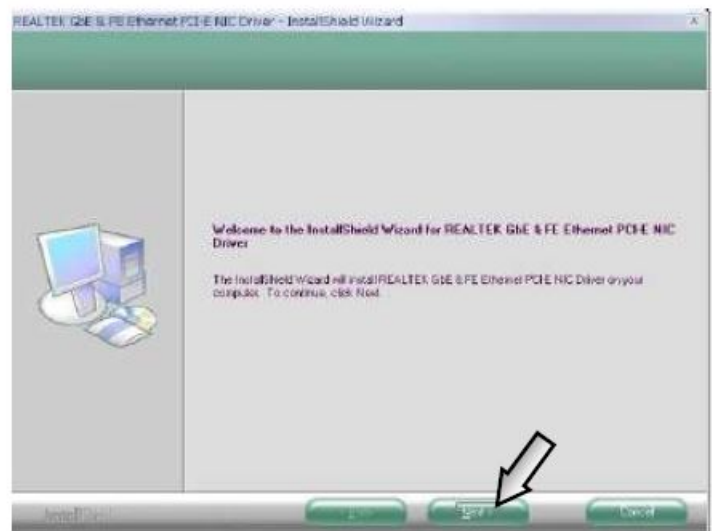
REALTEK GbE & FE Ethernet PCI-E NIC Driver - InstallShield Wizard

Welcome to the InstallShield Wizard for REALTEK GbE & FE Ethernet PCI-E NIC Driver

The InstallShield Wizard will install REALTEK GbE & FE Ethernet PCI-E NIC Driver on your computer. To continue, click Next.

InstallShield

< Back

Next >

Cancel